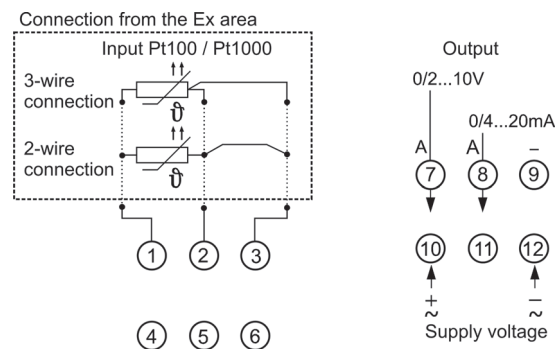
Connection from the Ex area

Input Pt100 / Pt1000

3-wire connection

$\vartheta$

2-wire connection

$\vartheta$

1 2 3

4 5 6

Output

0/2...10V

0/4...20mA

A A –

7 8 9

10 11 12

+ –

~ ~

Supply voltage